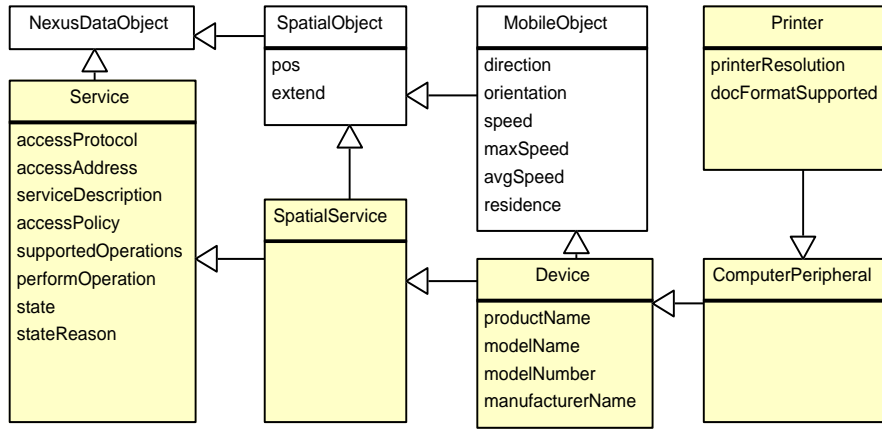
NexusDataObject

SpatialObject
pos
extend

MobileObject
direction
orientation
speed
maxSpeed
avgSpeed
residence

Printer
printerResolution
docFormatSupported

Service
accessProtocol
accessAddress
serviceDescription
accessPolicy
supportedOperations
performOperation
state
stateReason

SpatialService

Device
productName
modelName
modelNumber
manufacturerName

ComputerPeripheral